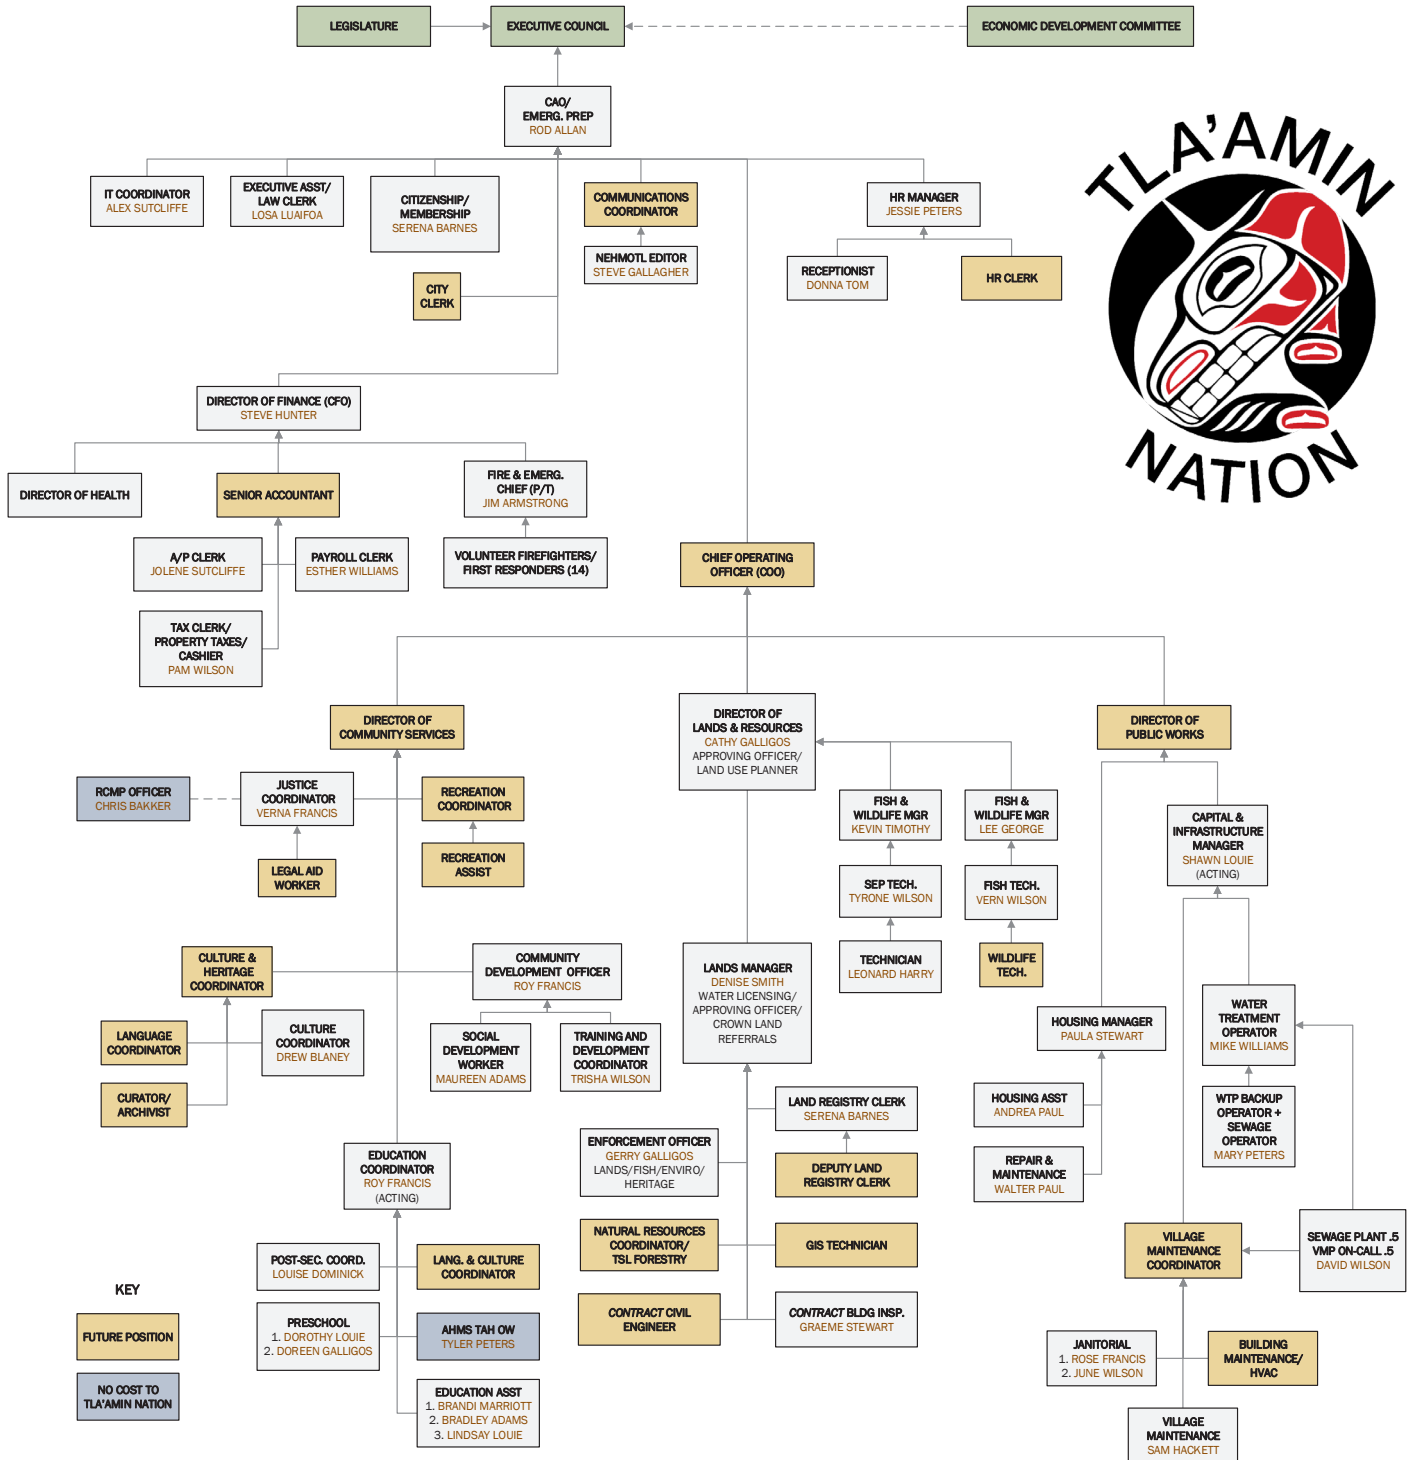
LEGISLATURE

EXECUTIVE COUNCIL

ECONOMIC DEVELOPMENT COMMITTEE

CAO/
EMERG. PREP
ROD ALLAN

IT COORDINATOR
ALEX SUTCLIFFE

EXECUTIVE ASST/
LAW CLERK
LOSA LUAIFOA

CITIZENSHIP/
MEMBERSHIP
SERENA BARNES

COMMUNICATIONS
COORDINATOR

NEHMOTL EDITOR
STEVE GALLAGHER

HR MANAGER
JESSIE PETERS

RECEPTIONIST
DONNA TOM

HR CLERK

CITY
CLERK

TLA'AMIN NATION

DIRECTOR OF FINANCE (CFO)
STEVE HUNTER

DIRECTOR OF HEALTH

SENIOR ACCOUNTANT

FIRE & EMERG.
CHIEF (P/T)
JIM ARMSTRONG

A/P CLERK
JOLENE SUTCLIFFE

PAYROLL CLERK
ESTHER WILLIAMS

VOLUNTEER FIREFIGHTERS/
FIRST RESPONDERS (14)

CHIEF OPERATING
OFFICER (COO)

TAX CLERK/
PROPERTY TAXES/
CASHIER
PAM WILSON

DIRECTOR OF
COMMUNITY SERVICES

DIRECTOR OF
LANDS & RESOURCES
CATHY GALLIGOS
APPROVING OFFICER/
LAND USE PLANNER

DIRECTOR OF
PUBLIC WORKS

RCMP OFFICER
CHRIS BAKKER

JUSTICE
COORDINATOR
VERNA FRANCIS

RECREATION
COORDINATOR

RECREATION
ASSIST

LEGAL AID
WORKER

FISH &
WILDLIFE MGR
KEVIN TIMOTHY

FISH &
WILDLIFE MGR
LEE GEORGE

SEP TECH.
TYRONE WILSON

FISH TECH.
VERN WILSON

TECHNICIAN
LEONARD HARRY

WILDLIFE
TECH.

CAPITAL &
INFRASTRUCTURE
MANAGER
SHAWN LOUIE
(ACTING)

CULTURE &
HERITAGE
COORDINATOR

COMMUNITY
DEVELOPMENT OFFICER
ROY FRANCIS

LANDS MANAGER
DENISE SMITH
WATER LICENSING/
APPROVING OFFICER/
CROWN LAND
REFERRALS

LANGUAGE
COORDINATOR

CULTURE
COORDINATOR
DREW BLANEY

SOCIAL
DEVELOPMENT
WORKER
MAUREEN ADAMS

TRAINING AND
DEVELOPMENT
COORDINATOR
TRISHA WILSON

HOUSING MANAGER
PAULA STEWART

WATER
TREATMENT
OPERATOR
MIKE WILLIAMS

CURATOR/
ARCHIVIST

LAND REGISTRY CLERK
SERENA BARNES

HOUSING ASST
ANDREA PAUL

WTP BACKUP
OPERATOR +
SEWAGE
OPERATOR
MARY PETERS

EDUCATION
COORDINATOR
ROY FRANCIS
(ACTING)

ENFORCEMENT OFFICER
GERRY GALLIGOS
LANDS/FISH/ENVIRO/
HERITAGE

DEPUTY LAND
REGISTRY CLERK

REPAIR &
MAINTENANCE
WALTER PAUL

NATURAL RESOURCES
COORDINATOR/
TSL FORESTRY

GIS TECHNICIAN

VILLAGE
MAINTENANCE
COORDINATOR

SEWAGE PLANT .5
VMP ON-CALL .5
DAVID WILSON

POST-SEC. COORD.
LOUISE DOMINICK

LANG. & CULTURE
COORDINATOR

KEY

CONTRACT CIVIL
ENGINEER

CONTRACT BLDG INSP.
GRAEME STEWART

FUTURE POSITION

PRESCHOOL
1. DOROTHY LOUIE
2. DOREEN GALLIGOS

AHMS TAH OW
TYLER PETERS

JANITORIAL
1. ROSE FRANCIS
2. JUNE WILSON

BUILDING
MAINTENANCE/
HVAC

NO COST TO
TLA'AMIN NATION

EDUCATION ASST
1. BRANDI MARRIOTT
2. BRADLEY ADAMS
3. LINDSAY LOUIE

VILLAGE
MAINTENANCE
SAM HACKETT